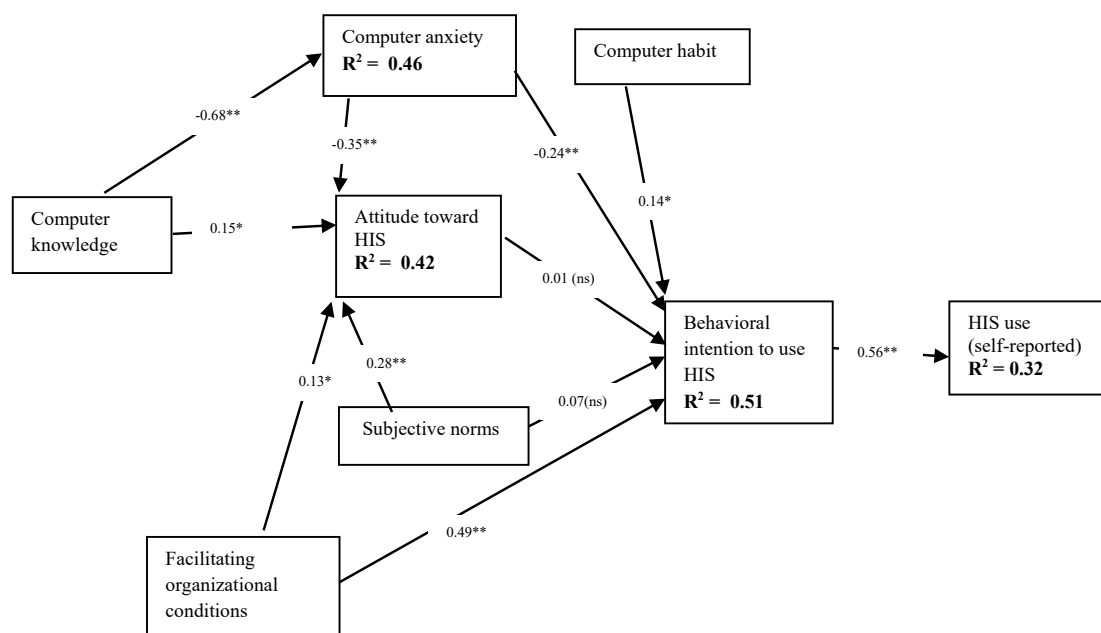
Computer anxiety
$R^2 = 0.46$

Computer habit

-0.68**

-0.35**

-0.24**

0.14*

Computer knowledge

0.15*

Attitude toward HIS
$R^2 = 0.42$

0.01 (ns)

Behavioral intention to use HIS
$R^2 = 0.51$

0.56**

HIS use (self-reported)
$R^2 = 0.32$

0.28**

0.13*

Subjective norms

0.07(ns)

0.49**

Facilitating organizational conditions